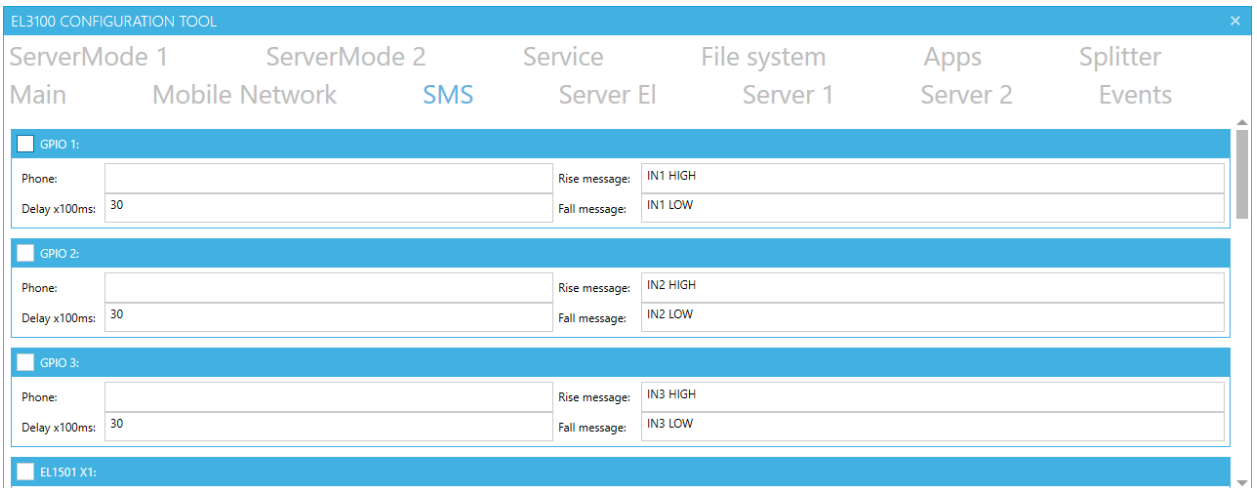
EL3100 CONFIGURATION TOOL
×

ServerMode 1 ServerMode 2 Service File system Apps Splitter
Main Mobile Network SMS Server El Server 1 Server 2 Events

GPIO 1:
Phone:
Rise message: IN1 HIGH
Delay x100ms: 30
Fall message: IN1 LOW

GPIO 2:
Phone:
Rise message: IN2 HIGH
Delay x100ms: 30
Fall message: IN2 LOW

GPIO 3:
Phone:
Rise message: IN3 HIGH
Delay x100ms: 30
Fall message: IN3 LOW

EL1501 X1: